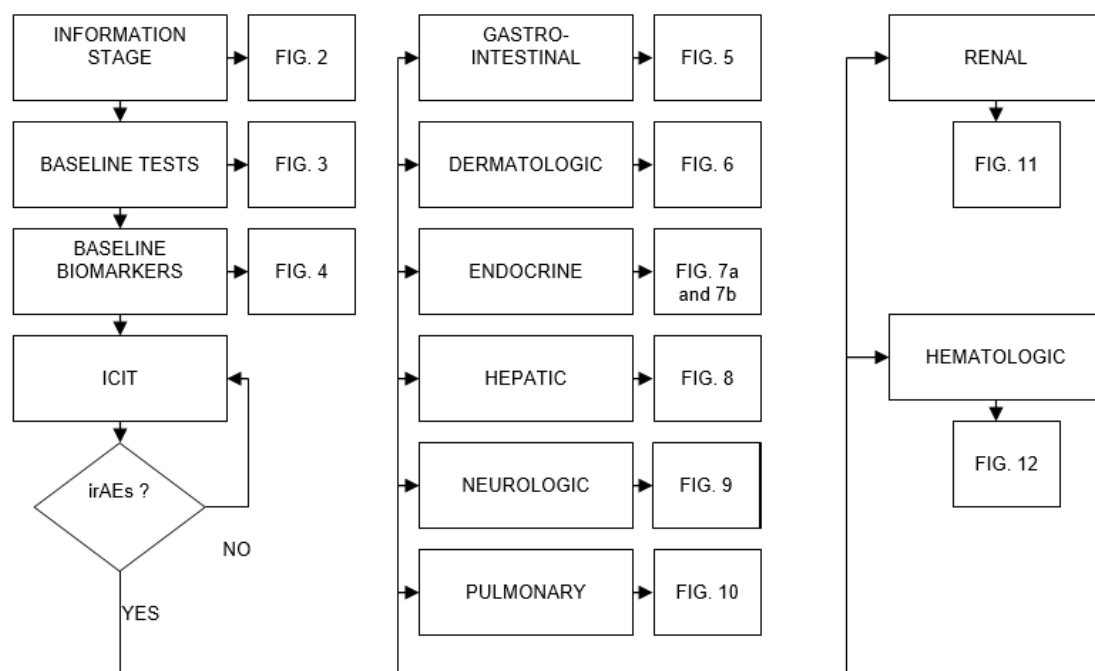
INFORMATION STAGE
FIG. 2
BASELINE TESTS
FIG. 3
BASELINE BIOMARKERS
FIG. 4
ICIT
irAEs ?
NO
YES

GASTRO-INTESTINAL
FIG. 5
DERMATOLOGIC
FIG. 6
ENDOCRINE
FIG. 7a and 7b
HEPATIC
FIG. 8
NEUROLOGIC
FIG. 9
PULMONARY
FIG. 10

RENAL
FIG. 11
HEMATOLOGIC
FIG. 12